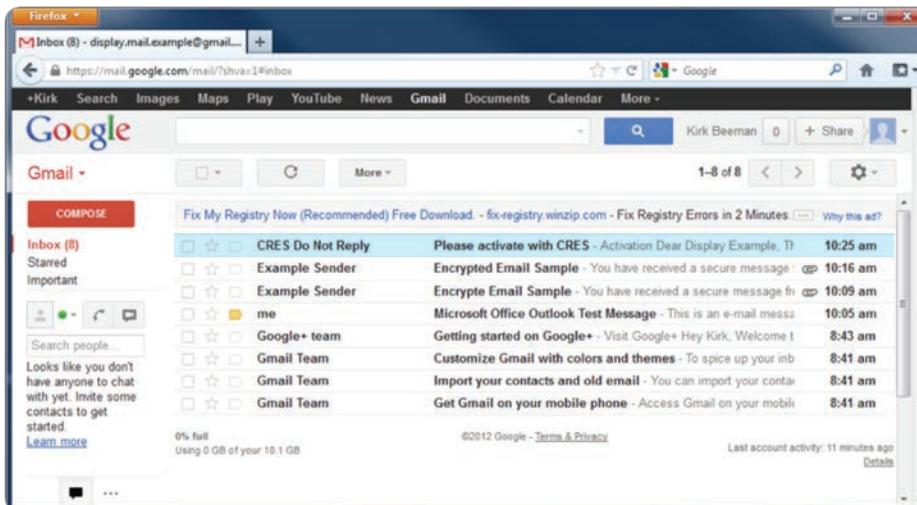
Firefox

Inbox (8) - display.mail.example@gmail....

https://mail.google.com/mail/?shva=1#inbox

Google

+Kirk Search Images Maps Play YouTube News Gmail Documents Calendar More -

Google

Kirk Beeman 0 + Share

Gmail -

More -

1–8 of 8

COMPOSE

Fix My Registry Now (Recommended) Free Download. - fix-registry.winzip.com - Fix Registry Errors in 2 Minutes Why this ad?

Inbox (8)
Starred
Important

Search people...

Looks like you don't have anyone to chat with yet. Invite some contacts to get started.
Learn more

| | | |
|---|---|---|
| CRES Do Not Reply | Please activate with CRES - Activation Dear Display Example, Th | 10:25 am |
| Example Sender | Encrypted Email Sample - You have received a secure message | 10:16 am |
| Example Sender | Encrypte Email Sample - You have received a secure message fr | 10:09 am |
| me | Microsoft Office Outlook Test Message - This is an e-mail messa | 10:05 am |
| Google+ team | Getting started on Google+ - Visit Google+ Hey Kirk, Welcome t | 8:43 am |
| Gmail Team | Customize Gmail with colors and themes - To spice up your inb | 8:41 am |
| Gmail Team | Import your contacts and old email - You can import your conta | 8:41 am |
| Gmail Team | Get Gmail on your mobile phone - Access Gmail on your mobile | 8:41 am |

0% full
Using 0 GB of your 10.1 GB

©2012 Google - Terms & Privacy

Last account activity: 11 minutes ago
Details